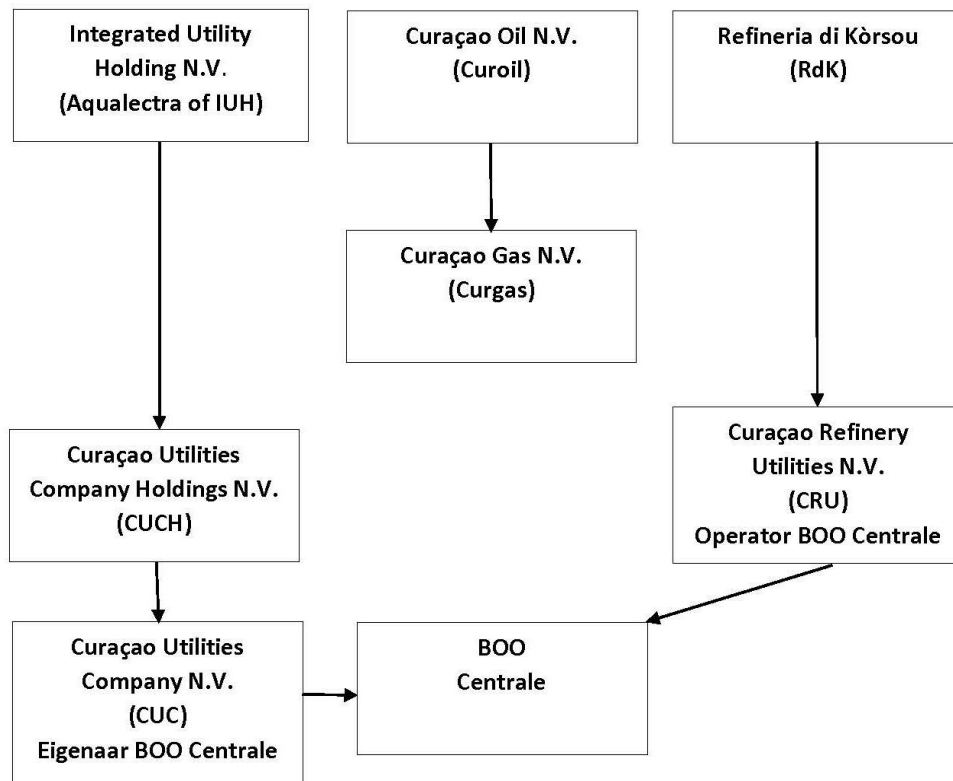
Integrated Utility Holding N.V. (Aqualectra of IUH)

Curaçao Oil N.V. (Curoil)

Refineria di Kòrsou (RdK)

Curaçao Gas N.V. (Curgas)

Curaçao Utilities Company Holdings N.V. (CUCH)

Curaçao Refinery Utilities N.V. (CRU) Operator BOO Centrale

Curaçao Utilities Company N.V. (CUC) Eigenaar BOO Centrale

BOO Centrale